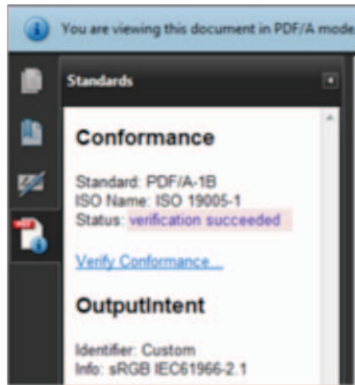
You are viewing this document in PDF/A mode

Standards

Conformance

Standard: PDF/A-1B
ISO Name: ISO 19005-1
Status: verification succeeded

Verify Conformance...

OutputIntent

Identifier: Custom
Info: sRGB IEC61966-2.1